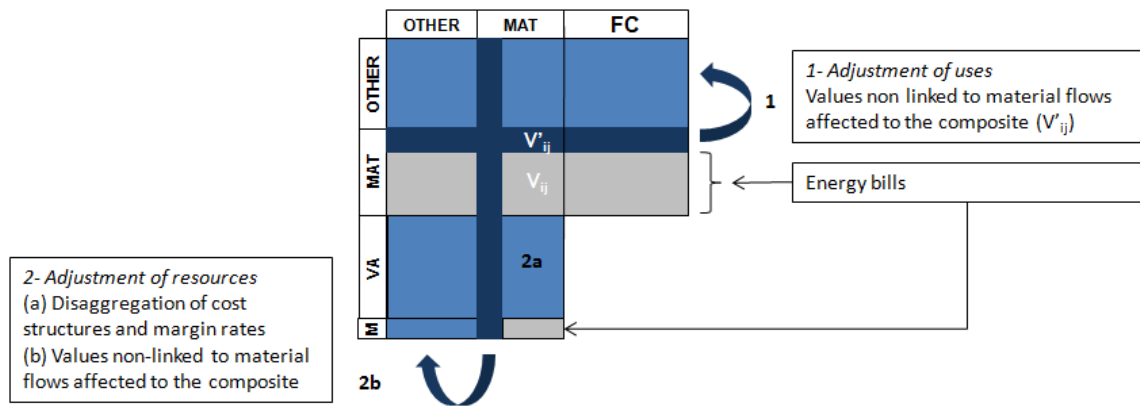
| | OTHER | MAT | FC |
|---|---|---|---|
| OTHER | | | |
| MAT | | $V'_{ij}$ $V_{ij}$ | |
| VA | | 2a | |
| M | | | |

1

1- Adjustment of uses
Values non linked to material flows affected to the composite ($V'_{ij}$)

Energy bills

2- Adjustment of resources
(a) Disaggregation of cost structures and margin rates
(b) Values non-linked to material flows affected to the composite

2b